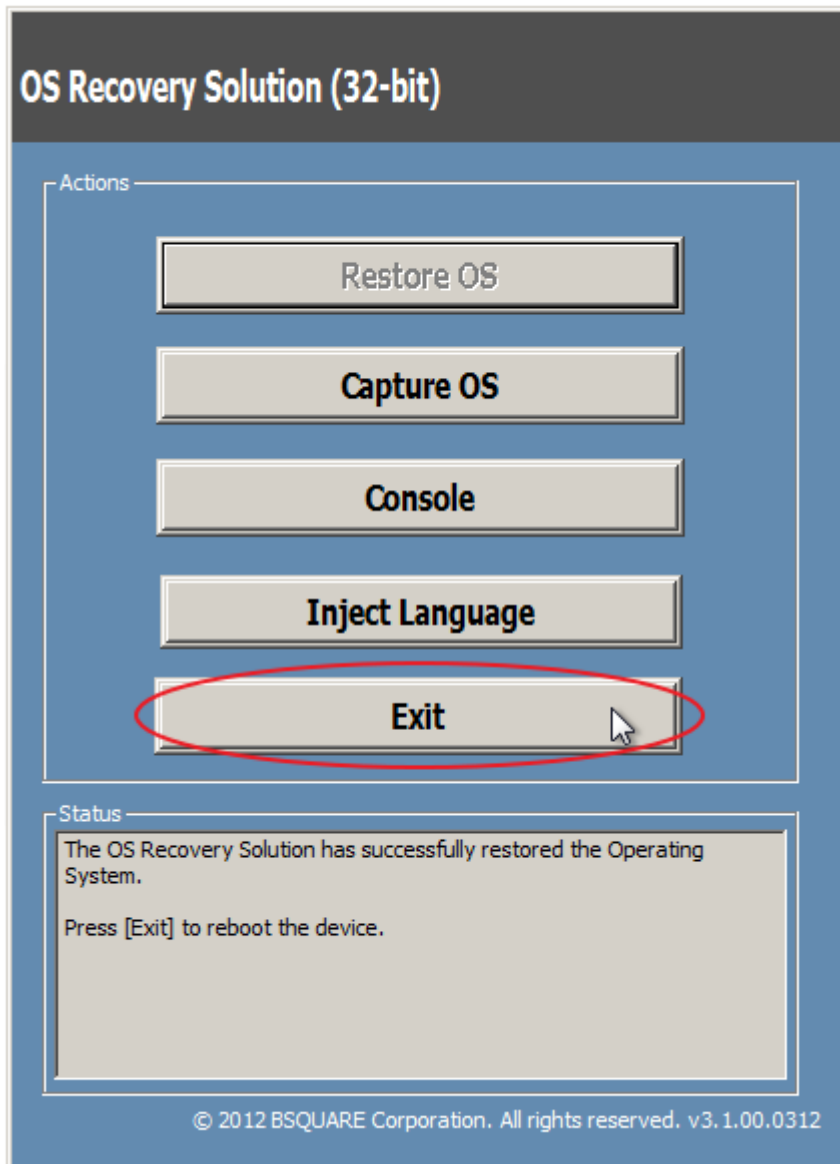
OS Recovery Solution (32-bit)

Actions

Restore OS

Capture OS

Console

Inject Language

Exit

Status

The OS Recovery Solution has successfully restored the Operating System.

Press [Exit] to reboot the device.

© 2012 BSQUARE Corporation. All rights reserved. v3.1.00.0312